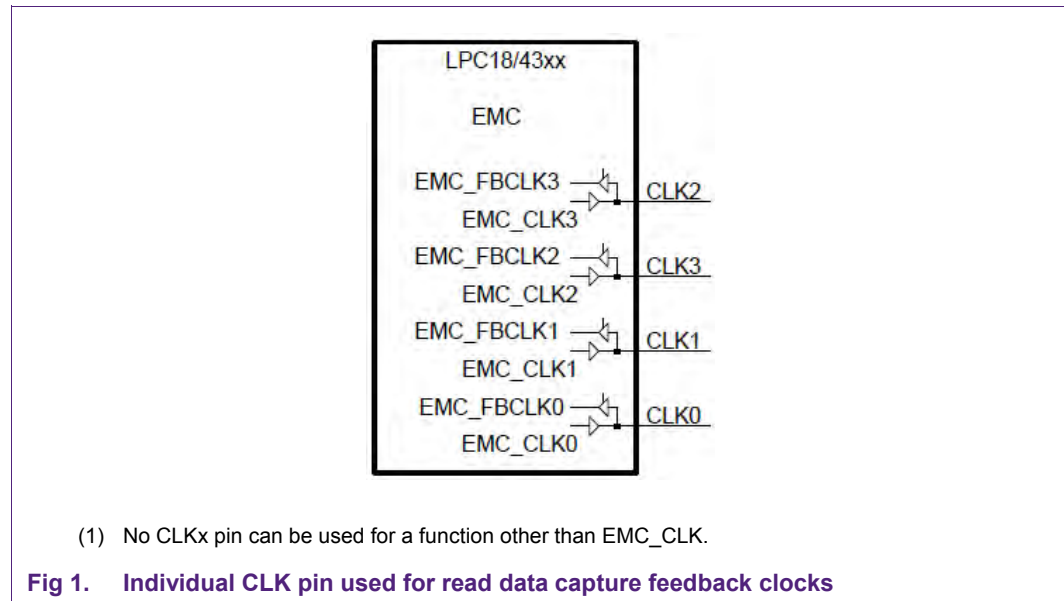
LPC18/43xx

EMC

EMC_FBCLK3
EMC_CLK3
CLK2

EMC_FBCLK2
EMC_CLK2
CLK3

EMC_FBCLK1
EMC_CLK1
CLK1

EMC_FBCLK0
EMC_CLK0
CLK0

(1) No CLKx pin can be used for a function other than EMC_CLK.

Fig 1. Individual CLK pin used for read data capture feedback clocks